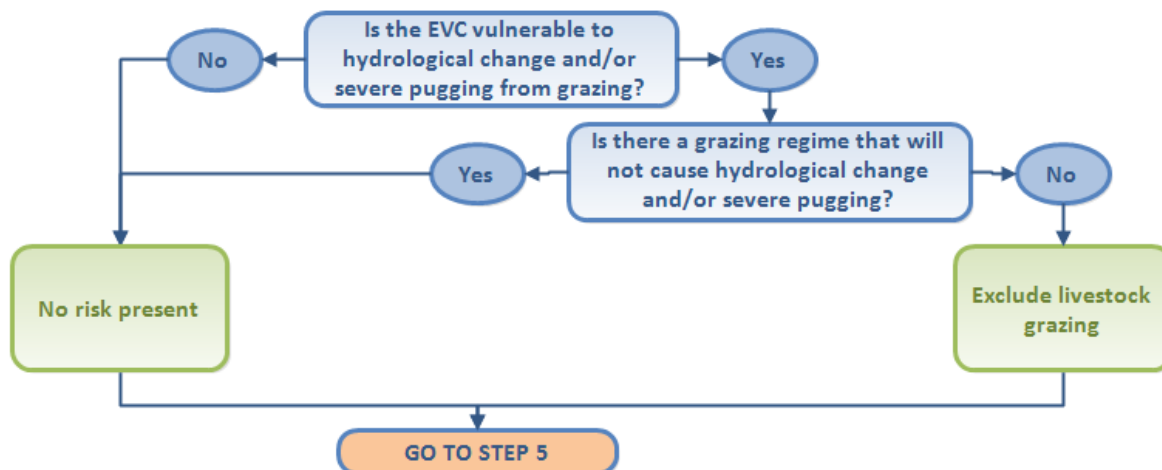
Is the EVC vulnerable to hydrological change and/or severe pugging from grazing?

No

Yes

Is there a grazing regime that will not cause hydrological change and/or severe pugging?

Yes

No

No risk present

Exclude livestock grazing

GO TO STEP 5